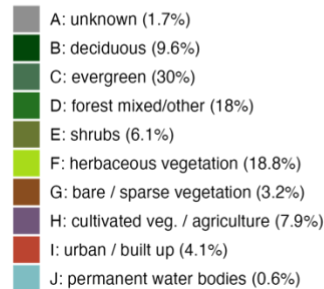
A: unknown (1.7%)
B: deciduous (9.6%)
C: evergreen (30%)
D: forest mixed/other (18%)
E: shrubs (6.1%)
F: herbaceous vegetation (18.8%)
G: bare / sparse vegetation (3.2%)
H: cultivated veg. / agriculture (7.9%)
I: urban / built up (4.1%)
J: permanent water bodies (0.6%)